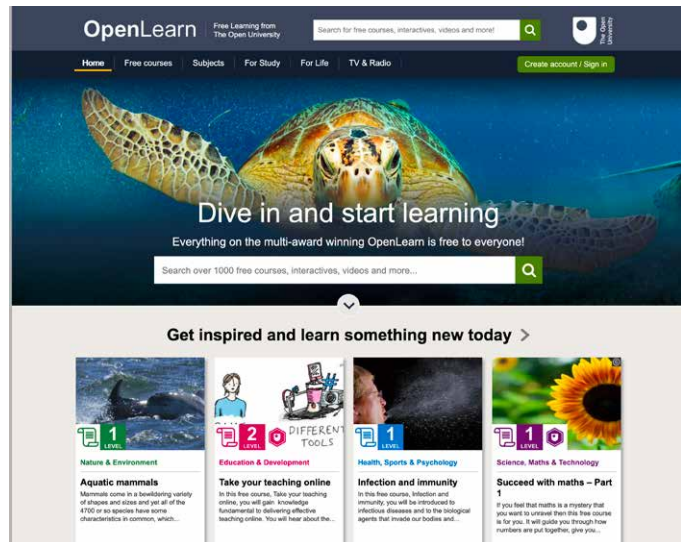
OpenLearn

Free Learning from The Open University

Search for free courses, interactives, videos and more!

The Open University

Home

Free courses

Subjects

For Study

For Life

TV & Radio

Create account / Sign in

Dive in and start learning

Everything on the multi-award winning OpenLearn is free to everyone!

Search over 1000 free courses, interactives, videos and more...

Get inspired and learn something new today >

1 LEVEL

Nature & Environment

Aquatic mammals

Mammals come in a bewildering variety of shapes and sizes and yet all of the 4700 or so species have some characteristics in common, which...

2 LEVEL

DIFFERENT TOOLS

Education & Development

Take your teaching online

In this free course, Take your teaching online, you will gain knowledge fundamental to delivering effective teaching online. You will hear about the...

1 LEVEL

Health, Sports & Psychology

Infection and immunity

In this free course, Infection and immunity, you will be introduced to infectious diseases and to the biological agents that invade our bodies and...

1 LEVEL

Science, Maths & Technology

Succeed with maths – Part 1

If you feel that maths is a mystery that you want to unravel then this free course is for you. It will guide you through how numbers are put together, give you...